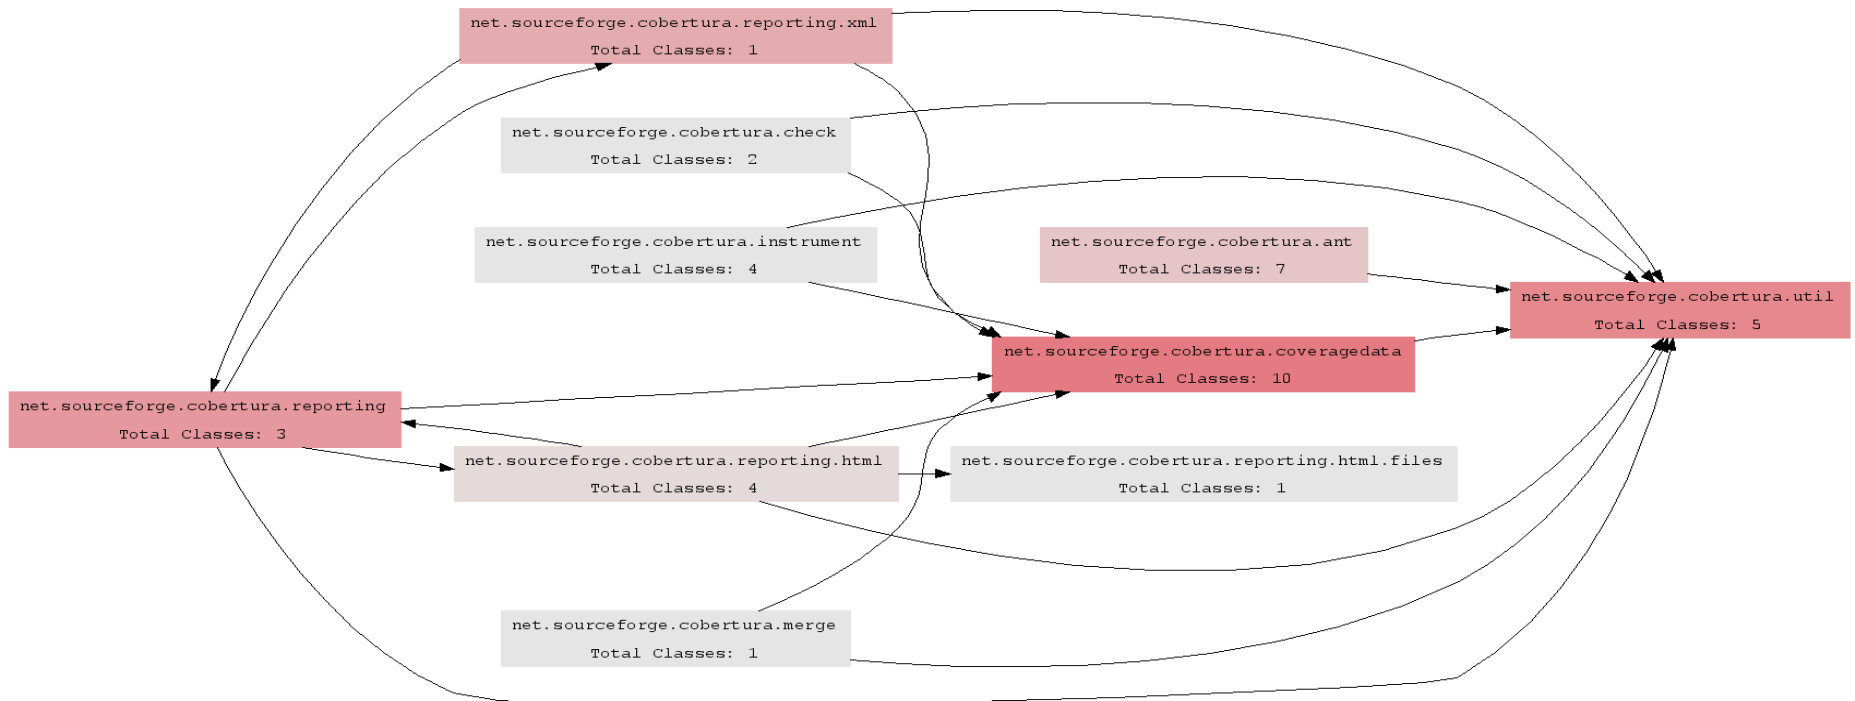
net.sourceforge.cobertura.reporting.xml
Total Classes: 1

net.sourceforge.cobertura.check
Total Classes: 2

net.sourceforge.cobertura.instrument
Total Classes: 4

net.sourceforge.cobertura.ant
Total Classes: 7

net.sourceforge.cobertura.util
Total Classes: 5

net.sourceforge.cobertura.coveragedata
Total Classes: 10

net.sourceforge.cobertura.reporting
Total Classes: 3

net.sourceforge.cobertura.reporting.html
Total Classes: 4

net.sourceforge.cobertura.reporting.html.files
Total Classes: 1

net.sourceforge.cobertura.merge
Total Classes: 1